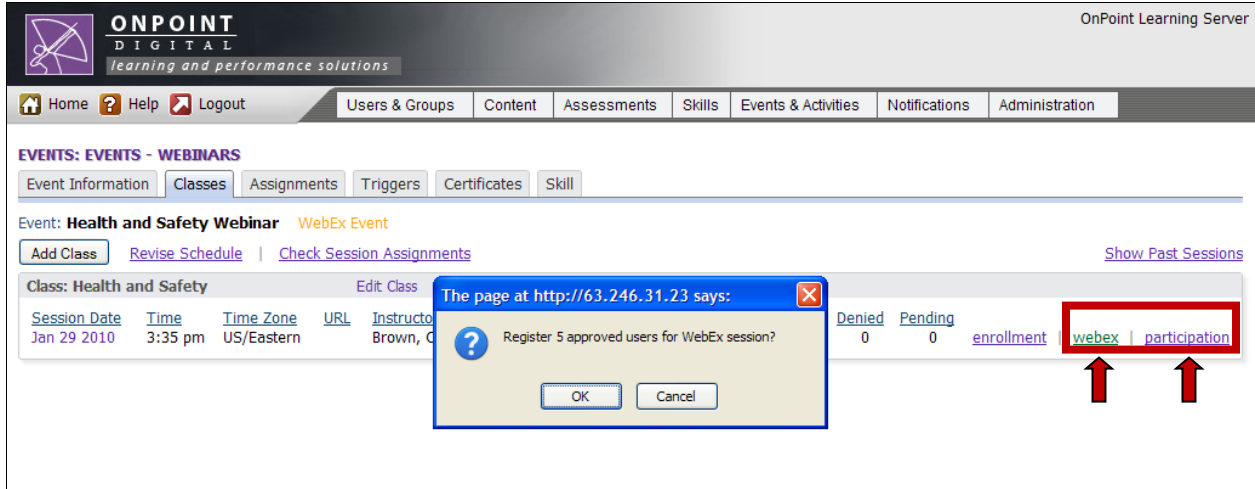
ONPOINT
DIGITAL
learning and performance solutions

OnPoint Learning Server

Home Help Logout

Users & Groups | Content | Assessments | Skills | Events & Activities | Notifications | Administration

EVENTS: EVENTS - WEBINARS

Event Information | Classes | Assignments | Triggers | Certificates | Skill

Event: Health and Safety Webinar WebEx Event

Add Class Revise Schedule | Check Session Assignments

Show Past Sessions

Class: Health and Safety Edit Class

| Session Date | Time | Time Zone | URL | Instructo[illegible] | Denied | Pending | | | |
|---|---|---|---|---|---|---|---|---|---|
| Jan 29 2010 | 3:35 pm | US/Eastern | | Brown, C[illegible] | 0 | 0 | enrollment | webex | participation |

The page at http://63.246.31.23 says:

Register 5 approved users for WebEx session?

OK Cancel